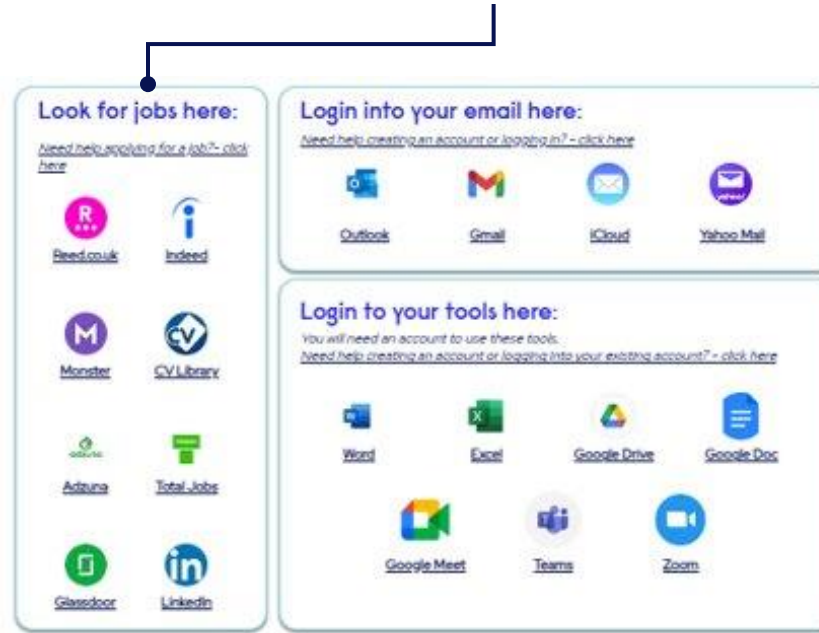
Look for jobs here:

Need help applying for a job?- click here

Reed.co.uk

Indeed

Monster

CV Library

Adzuna

Total Jobs

Glassdoor

LinkedIn

Login into your email here:

Need help creating an account or logging in? - click here

Outlook

Gmail

iCloud

Yahoo Mail

Login to your tools here:

You will need an account to use these tools.

Need help creating an account or logging into your existing account? - click here

Word

Excel

Google Drive

Google Doc

Google Meet

Teams

Zoom